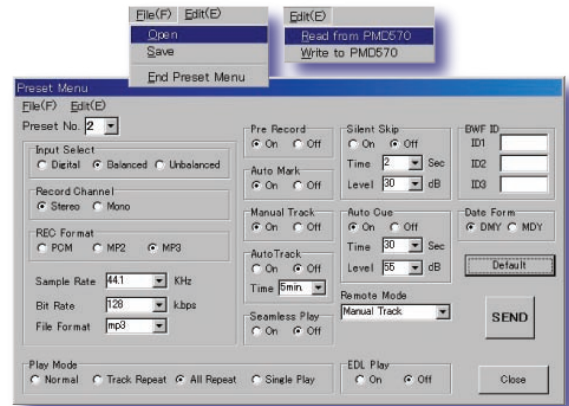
File(F) Edit(E)
Open
Save
End Preset Menu

Edit(E)
Read from PMD570
Write to PMD570

Preset Menu
File(F) Edit(E)
Preset No. 2

Input Select
Digital Balanced Unbalanced

Record Channel
Stereo Mono

REC Format
PCM MP2 MP3

Sample Rate 44.1 KHz
Bit Rate 128 k.bps
File Format mp3

Pre Record
On Off

Auto Mark
On Off

Manual Track
On Off

AutoTrack
On Off
Time 5min.

Seamless Play
On Off

Silent Skip
On Off
Time 2 Sec
Level 30 dB

Auto Cue
On Off
Time 30 Sec
Level 55 dB

Remote Mode
Manual Track

BWF ID
ID1
ID2
ID3

Date Form
DMY MDY

Default

SEND

Play Mode
Normal Track Repeat All Repeat Single Play

EDL Play
On Off

Close